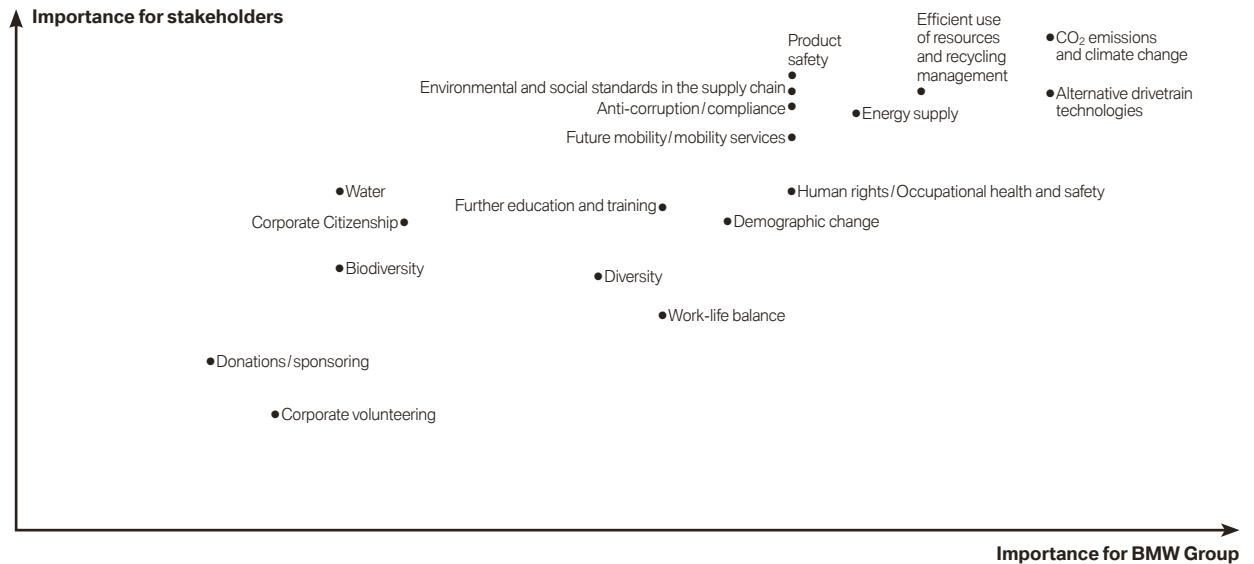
Importance for stakeholders

Efficient use of resources and recycling management

$CO_2$ emissions and climate change

Product safety

Environmental and social standards in the supply chain

Anti-corruption / compliance

Energy supply

Alternative drivetrain technologies

Future mobility / mobility services

Water

Human rights / Occupational health and safety

Further education and training

Corporate Citizenship

Demographic change

Biodiversity

Diversity

Work-life balance

Donations / sponsoring

Corporate volunteering

Importance for BMW Group